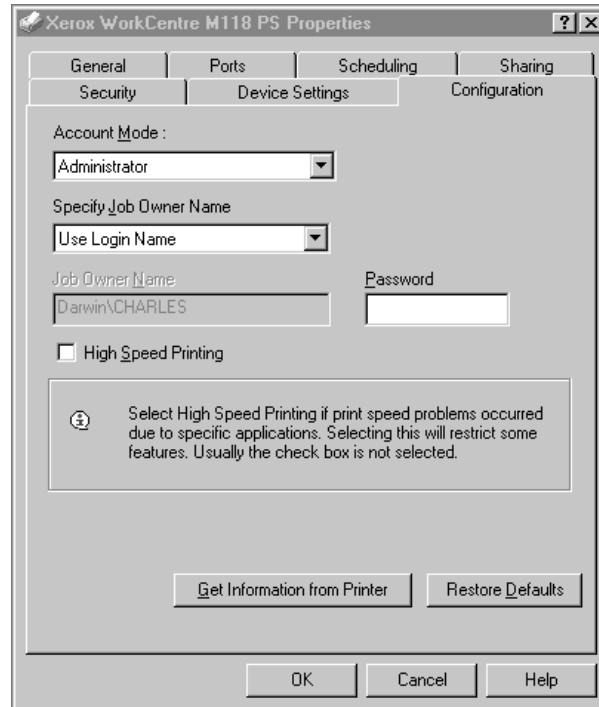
Xerox WorkCentre M118 PS Properties ? X

General | Ports | Scheduling | Sharing
Security | Device Settings | Configuration

Account Mode :
Administrator

Specify Job Owner Name
Use Login Name

Job Owner Name
Darwin\CHARLES

Password

High Speed Printing

Select High Speed Printing if print speed problems occurred due to specific applications. Selecting this will restrict some features. Usually the check box is not selected.

Get Information from Printer
Restore Defaults

OK
Cancel
Help